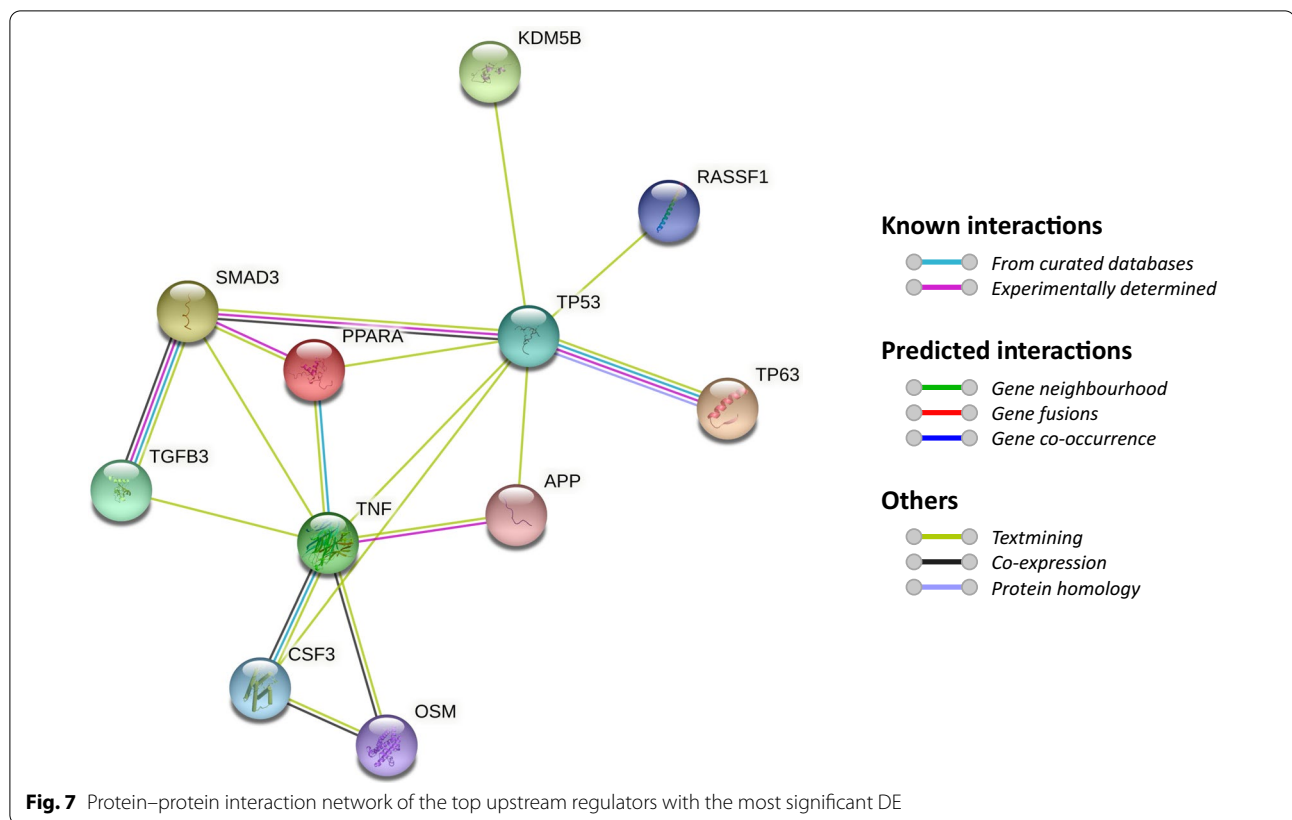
KDM5B

RASSF1

SMAD3

TP53

PPARA

TP63

TGFB3

APP

TNF

CSF3

OSM

Known interactions

From curated databases

Experimentally determined

Predicted interactions

Gene neighbourhood

Gene fusions

Gene co-occurrence

Others

Textmining

Co-expression

Protein homology

**Fig. 7** Protein–protein interaction network of the top upstream regulators with the most significant DE